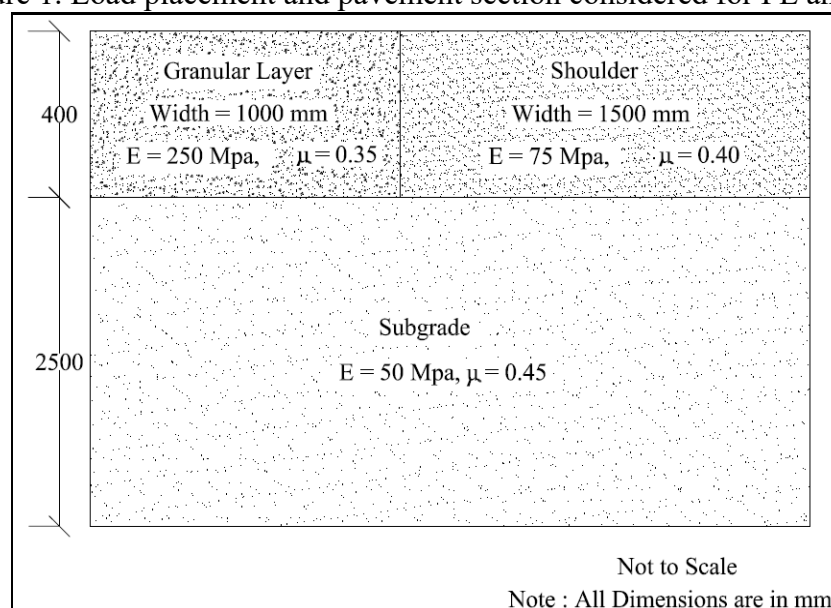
re 1. Load placement and pavement section considered for FE an

400

Granular Layer
Width = 1000 mm
E = 250 Mpa, $\mu = 0.35$

Shoulder
Width = 1500 mm
E = 75 Mpa, $\mu = 0.40$

2500

Subgrade
E = 50 Mpa, $\mu = 0.45$

Not to Scale
Note : All Dimensions are in mm